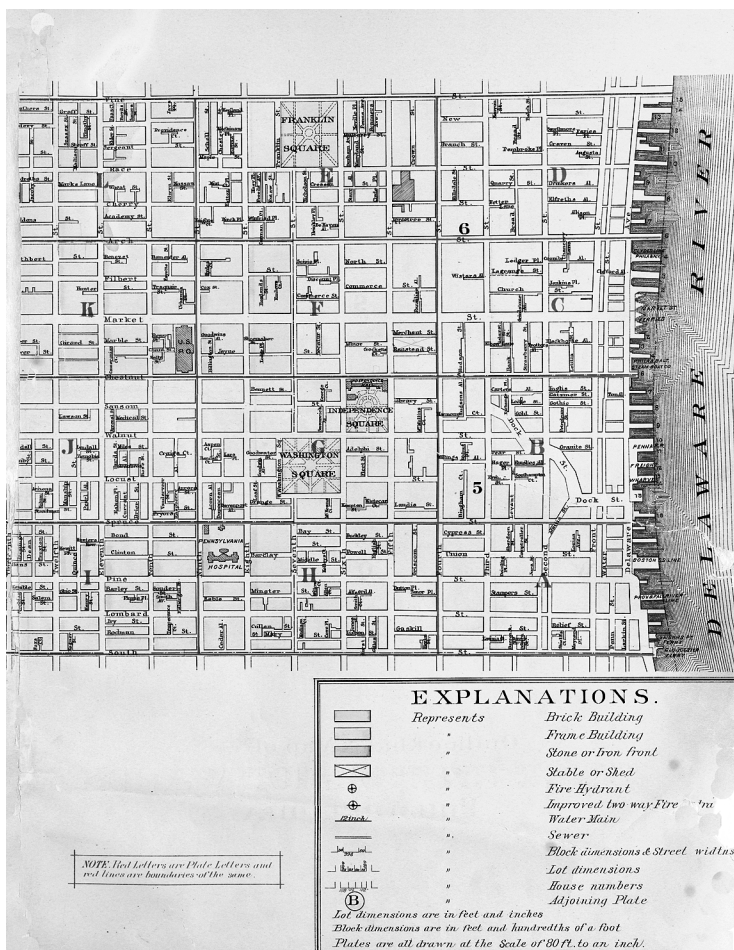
FRANKLIN SQUARE

INDEPENDENCE SQUARE

WASHINGTON SQUARE

PENNSYLVANIA HOSPITAL

DELAWARE RIVER

Vine
Race
Cherry
Arch
Filbert
Market
Chestnut
Sansom
Walnut
Locust
Spruce
Pine
Lombard
South

New St.
Branch St.
Quarry St.
Academy St.
North St.
Commerce St.
Church
Merchant St.
Dock St.
Granite St.
Cypress St.
Union
Clinton
Bond
Barclay
Minster
Gaskill
Bay St.
Adelphi St.
Relief St.
Front
Delaware
Second
Third
Fourth
Fifth
Sixth
Seventh
Eighth
Ninth

A B C D E F G H I J K
5 6

EXPLANATIONS.

Represents Brick Building
" Frame Building
" Stone or Iron front
" Stable or Shed
" Fire Hydrant
" Improved two way Fire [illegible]
" Water Main
" Sewer
" Block dimensions & Street widths
" Lot dimensions
" House numbers
" Adjoining Plate

Lot dimensions are in feet and inches
Block dimensions are in feet and hundredths of a foot
Plates are all drawn at the Scale of 80 ft. to an inch.

NOTE. Red Letters are Plate Letters and red lines are boundaries of the same.